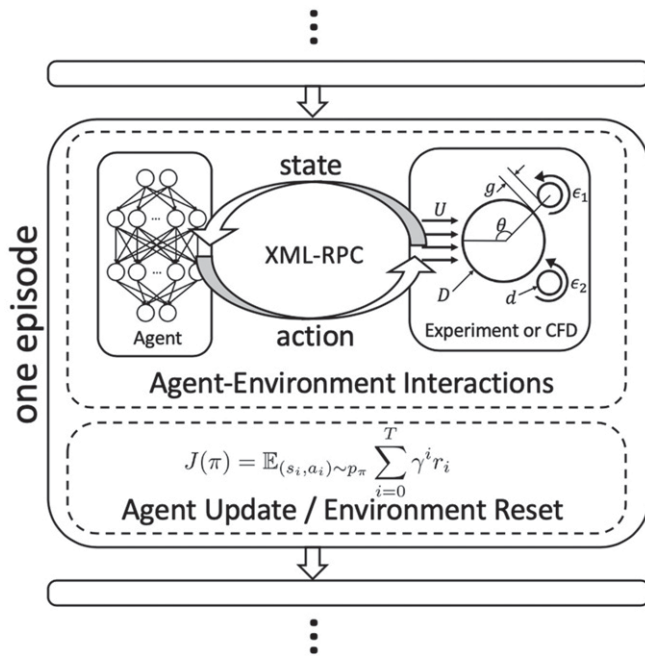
⋮

one episode

state

XML-RPC

action

Agent

$U$

$g$

$\theta$

$\epsilon_1$

$D$

$d$

$\epsilon_2$

Experiment or CFD

Agent-Environment Interactions

$J(\pi) = \mathbb{E}_{(s_i,a_i)\sim p_\pi} \sum_{i=0}^{T} \gamma^i r_i$

Agent Update / Environment Reset

⋮